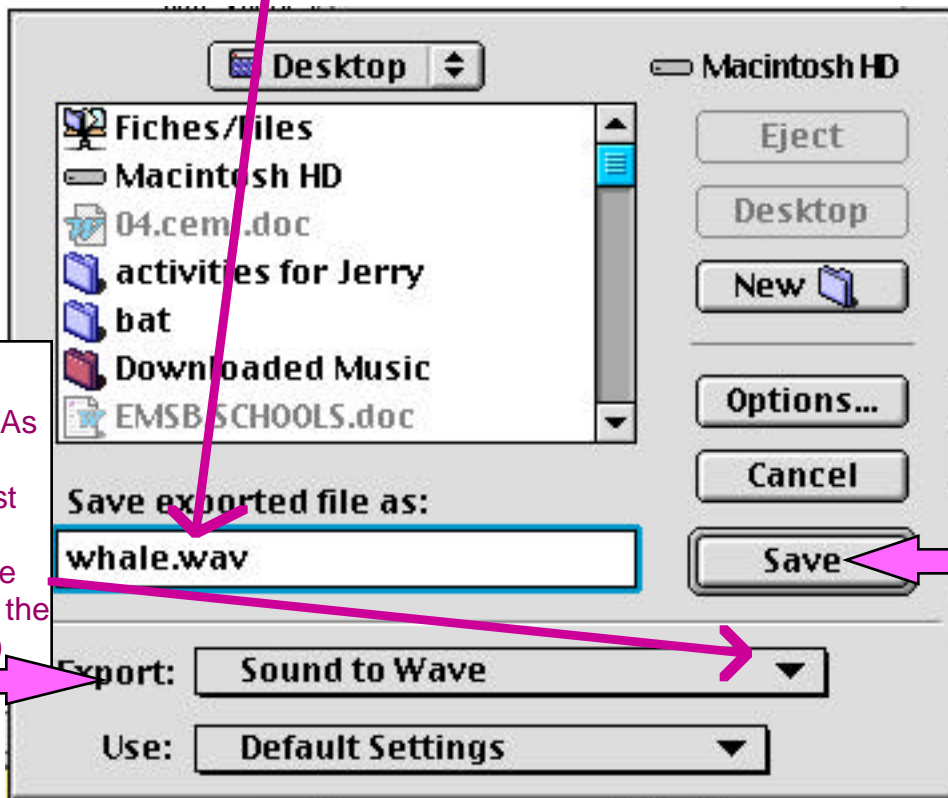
Desktop

Macintosh HD

Fiches/Files
Macintosh HD
04.cem.doc
activities for Jerry
bat
Downloaded Music
EMSB SCHOOLS.doc

Eject
Desktop
New
Options...
Cancel

As
st
e
the

Save exported file as:
whale.wav

Save

Export: Sound to Wave

Use: Default Settings